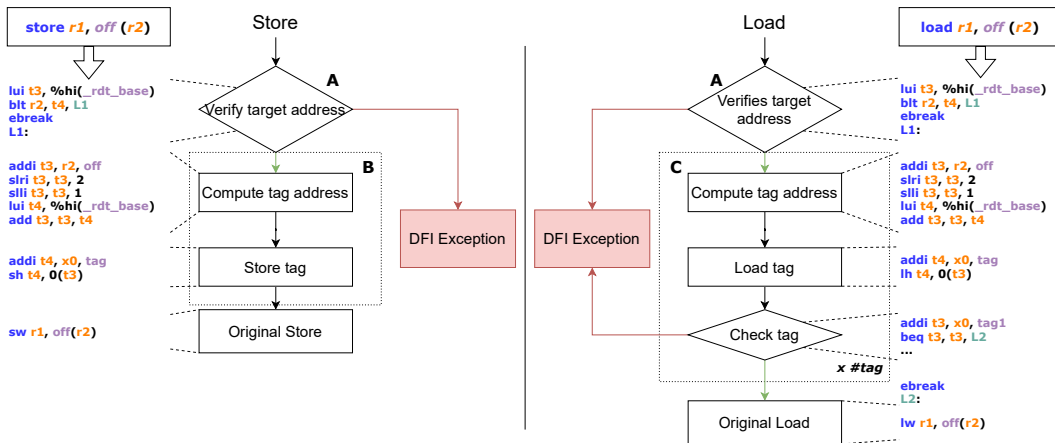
store r1, off (r2)

lui t3, %hi(_rdt_base)
blt r2, t4, L1
ebreak
L1:

addi t3, r2, off
slri t3, t3, 2
slli t3, t3, 1
lui t4, %hi(_rdt_base)
add t3, t3, t4

addi t4, x0, tag
sh t4, 0(t3)

sw r1, off(r2)

Store

A

Verify target address

B

Compute tag address

Store tag

Original Store

DFI Exception

Load

A

Verifies target address

C

Compute tag address

Load tag

Check tag

x #tag

Original Load

DFI Exception

load r1, off (r2)

lui t3, %hi(_rdt_base)
blt r2, t4, L1
ebreak
L1:

addi t3, r2, off
slri t3, t3, 2
slli t3, t3, 1
lui t4, %hi(_rdt_base)
add t3, t3, t4

addi t4, x0, tag
lh t4, 0(t3)

addi t3, x0, tag1
beq t3, t3, L2
...

ebreak
L2:

lw r1, off(r2)